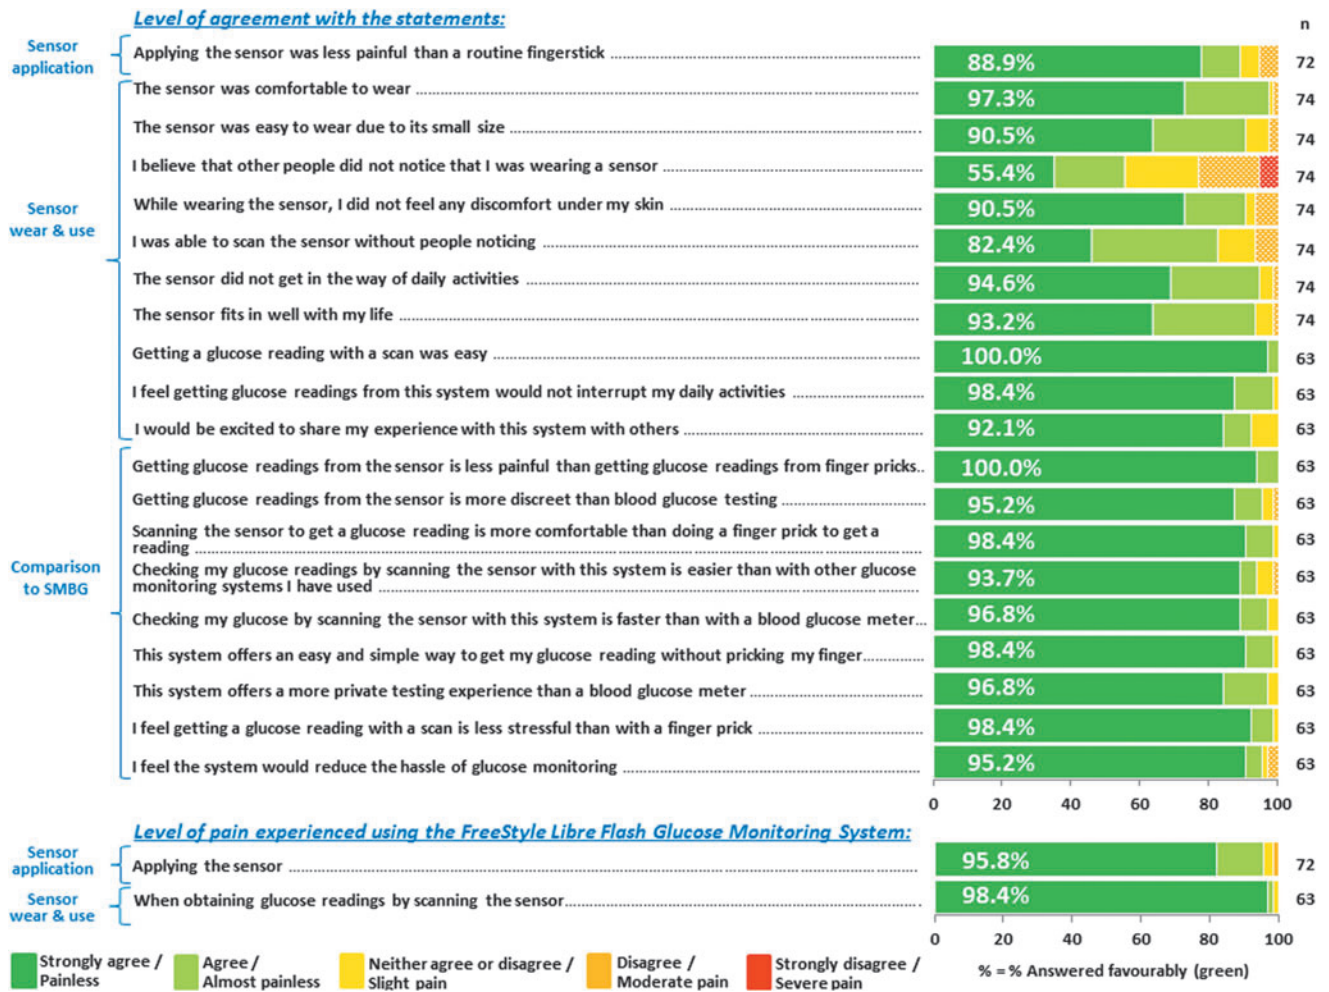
Level of agreement with the statements:

n

Sensor application

Applying the sensor was less painful than a routine fingerstick | 88.9% | 72

Sensor wear & use

The sensor was comfortable to wear | 97.3% | 74
The sensor was easy to wear due to its small size | 90.5% | 74
I believe that other people did not notice that I was wearing a sensor | 55.4% | 74
While wearing the sensor, I did not feel any discomfort under my skin | 90.5% | 74
I was able to scan the sensor without people noticing | 82.4% | 74
The sensor did not get in the way of daily activities | 94.6% | 74
The sensor fits in well with my life | 93.2% | 74
Getting a glucose reading with a scan was easy | 100.0% | 63
I feel getting glucose readings from this system would not interrupt my daily activities | 98.4% | 63
I would be excited to share my experience with this system with others | 92.1% | 63

Comparison to SMBG

Getting glucose readings from the sensor is less painful than getting glucose readings from finger pricks | 100.0% | 63
Getting glucose readings from the sensor is more discreet than blood glucose testing | 95.2% | 63
Scanning the sensor to get a glucose reading is more comfortable than doing a finger prick to get a reading | 98.4% | 63
Checking my glucose readings by scanning the sensor with this system is easier than with other glucose monitoring systems I have used | 93.7% | 63
Checking my glucose by scanning the sensor with this system is faster than with a blood glucose meter | 96.8% | 63
This system offers an easy and simple way to get my glucose reading without pricking my finger | 98.4% | 63
This system offers a more private testing experience than a blood glucose meter | 96.8% | 63
I feel getting a glucose reading with a scan is less stressful than with a finger prick | 98.4% | 63
I feel the system would reduce the hassle of glucose monitoring | 95.2% | 63

0 20 40 60 80 100

Level of pain experienced using the FreeStyle Libre Flash Glucose Monitoring System:

Sensor application

Applying the sensor | 95.8% | 72

Sensor wear & use

When obtaining glucose readings by scanning the sensor | 98.4% | 63

0 20 40 60 80 100

Strongly agree / Painless
Agree / Almost painless
Neither agree or disagree / Slight pain
Disagree / Moderate pain
Strongly disagree / Severe pain

% = % Answered favourably (green)